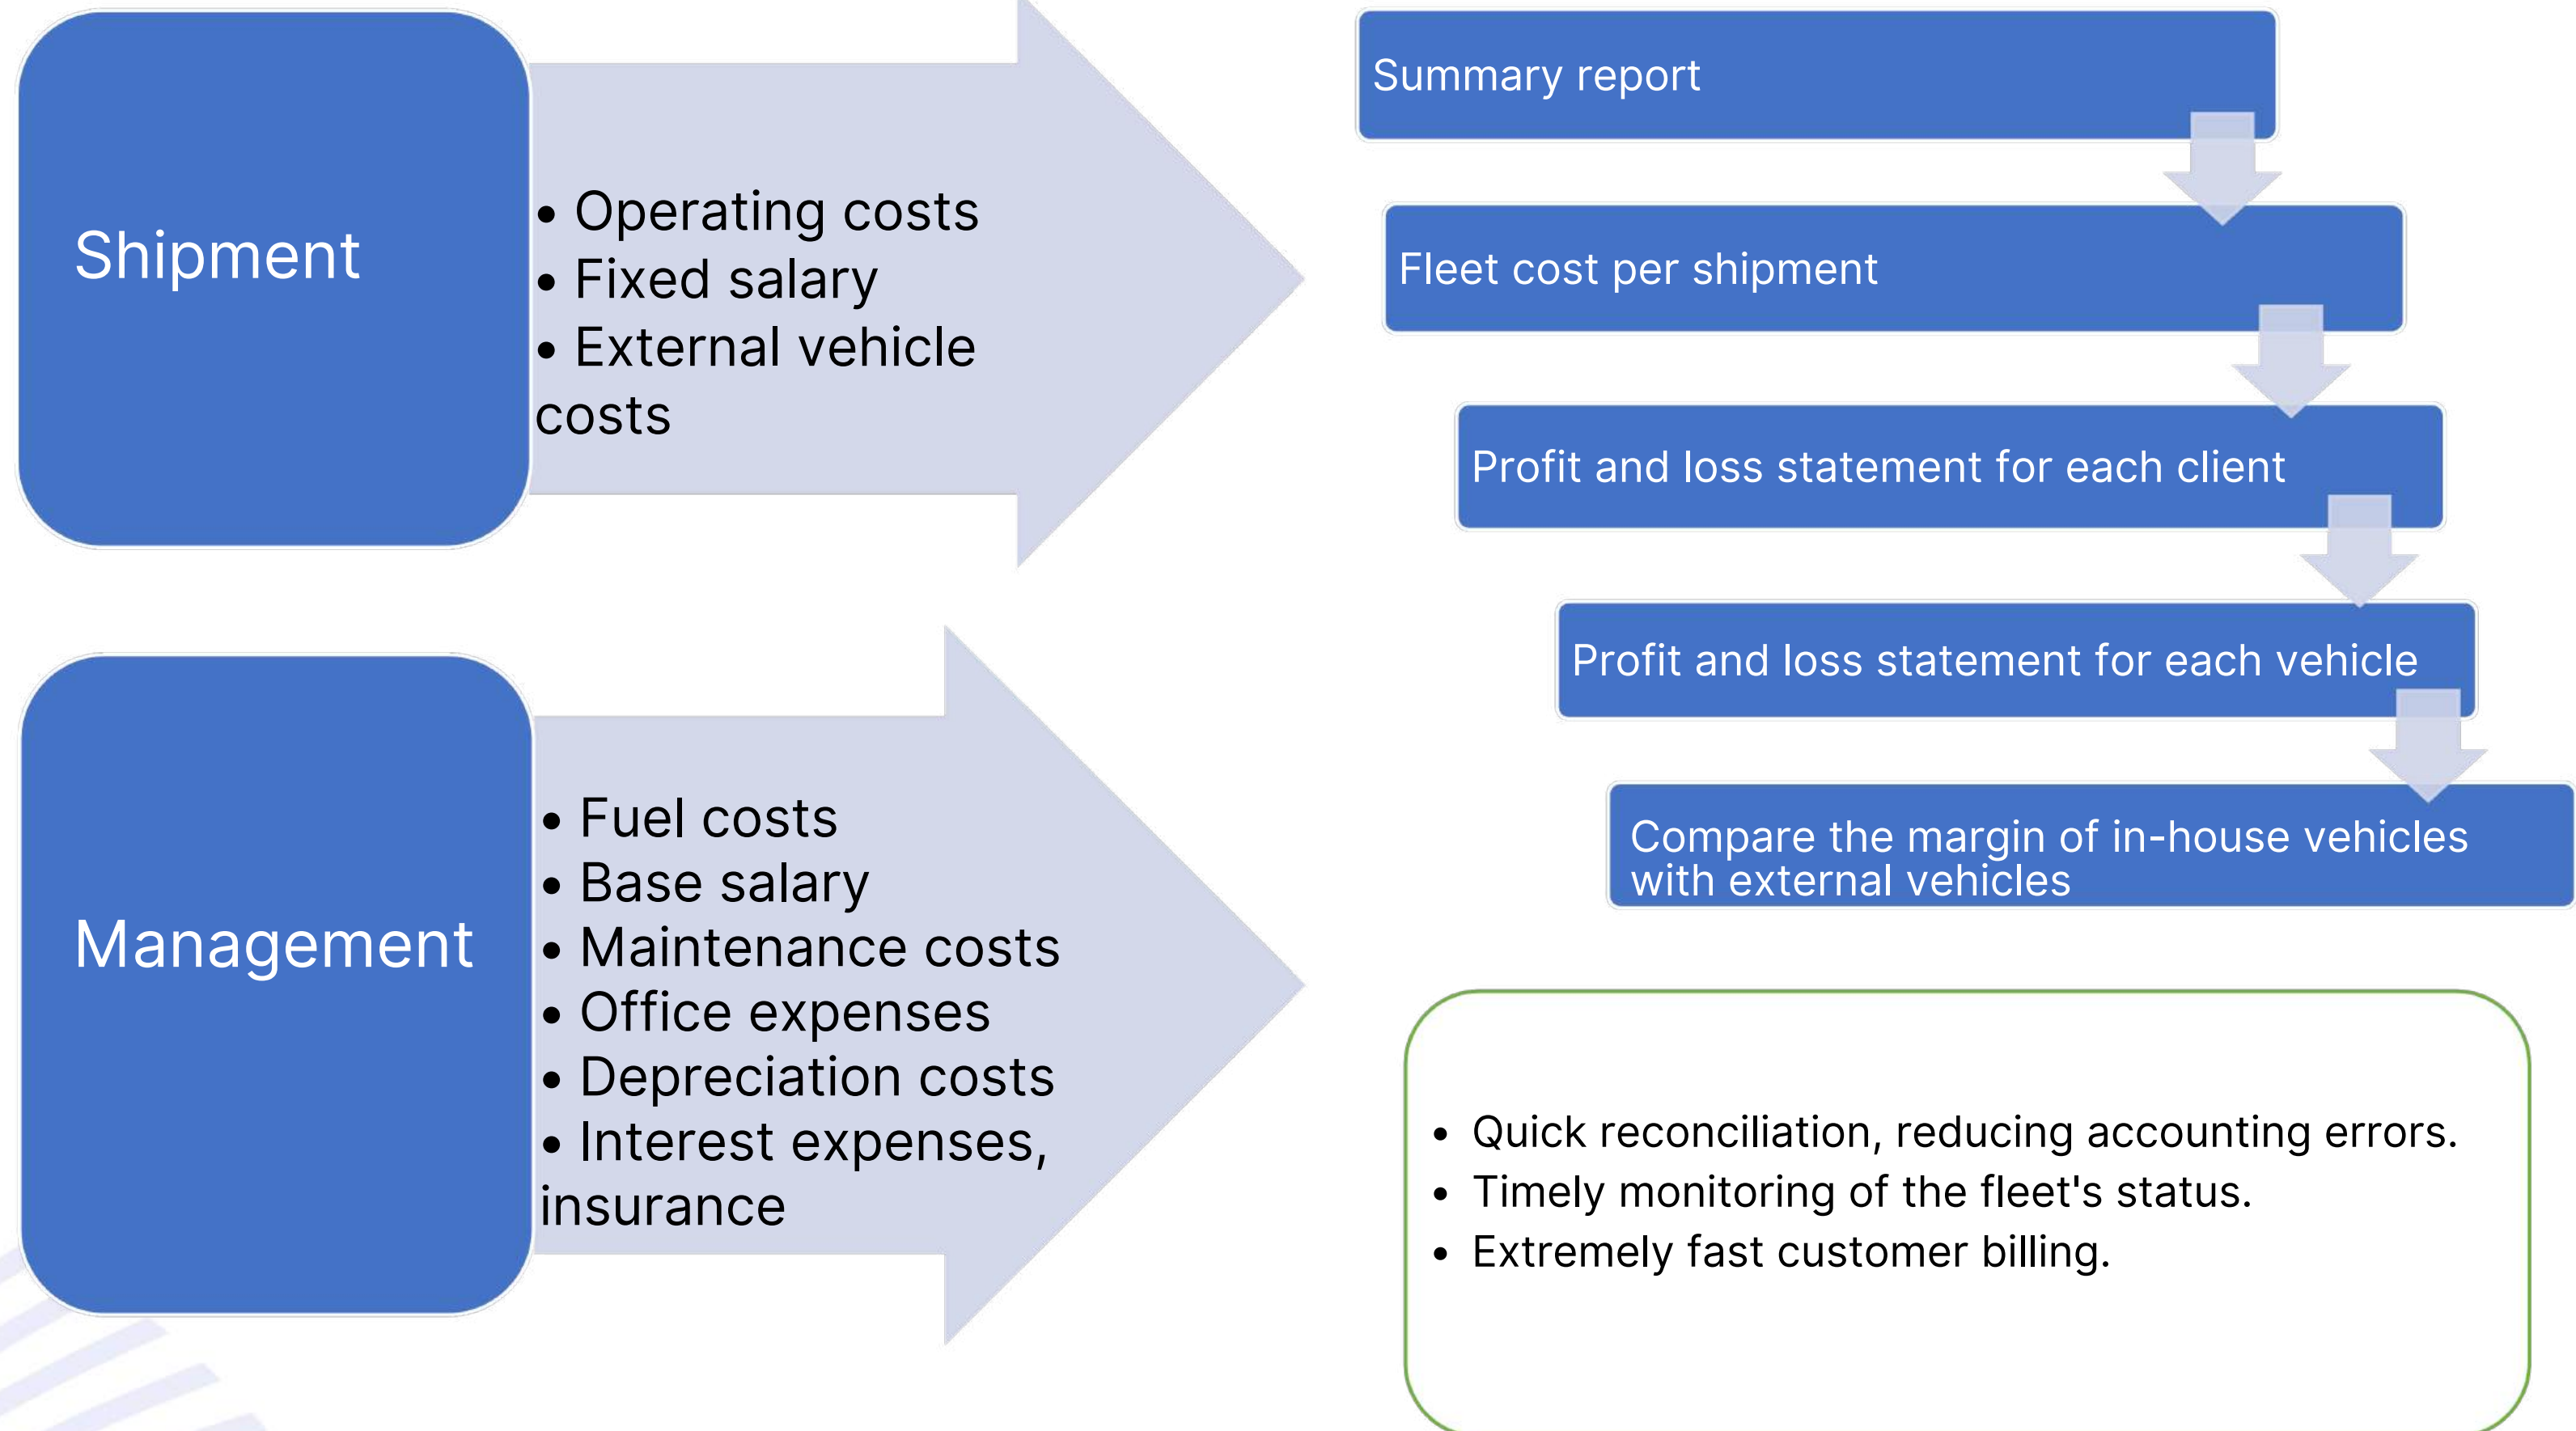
Shipment

• Operating costs
• Fixed salary
• External vehicle costs

Management

• Fuel costs
• Base salary
• Maintenance costs
• Office expenses
• Depreciation costs
• Interest expenses, insurance

Summary report

Fleet cost per shipment

Profit and loss statement for each client

Profit and loss statement for each vehicle

Compare the margin of in-house vehicles with external vehicles

• Quick reconciliation, reducing accounting errors.
• Timely monitoring of the fleet's status.
• Extremely fast customer billing.